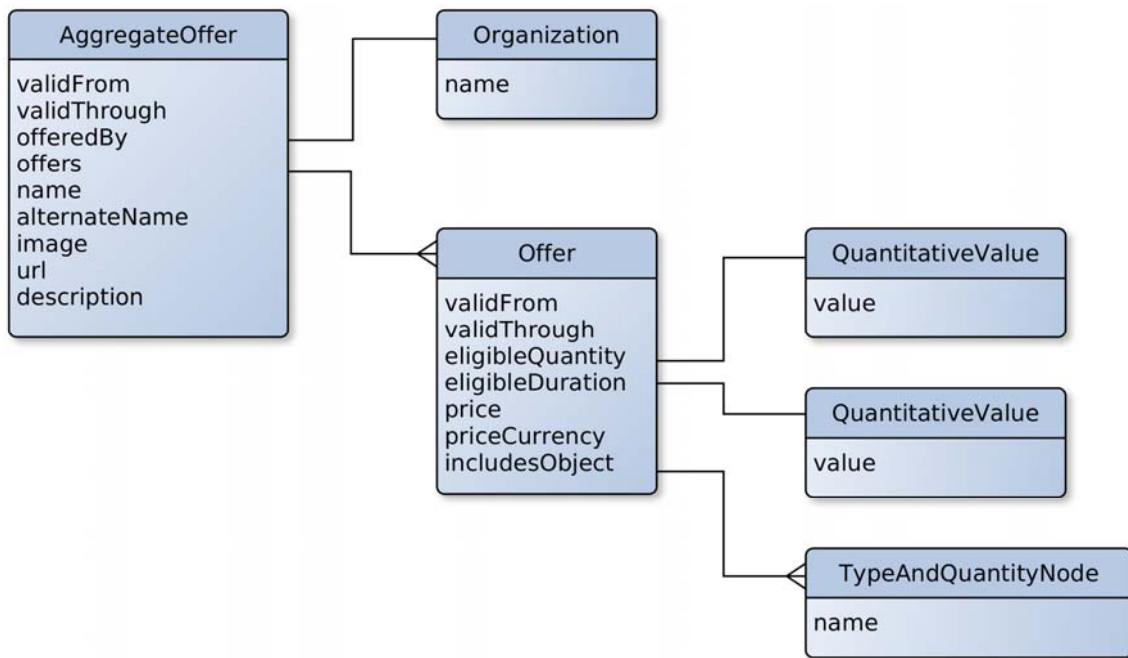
AggregateOffer

validFrom
validThrough
offeredBy
offers
name
alternateName
image
url
description

Organization

name

Offer

validFrom
validThrough
eligibleQuantity
eligibleDuration
price
priceCurrency
includesObject

QuantitativeValue

value

QuantitativeValue

value

TypeAndQuantityNode

name